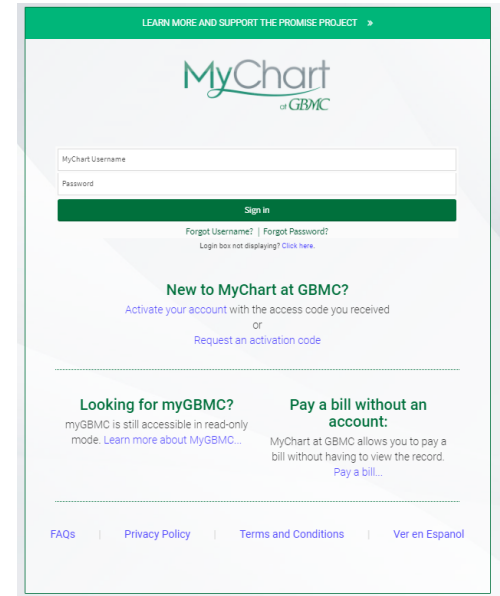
LEARN MORE AND SUPPORT THE PROMISE PROJECT »

MyChart
of GBMC

MyChart Username

Password

Sign in

Forgot Username? | Forgot Password?

Login box not displaying? Click here.

New to MyChart at GBMC?

Activate your account with the access code you received

or

Request an activation code

Looking for myGBMC?

myGBMC is still accessible in read-only mode. Learn more about MyGBMC...

Pay a bill without an account:

MyChart at GBMC allows you to pay a bill without having to view the record. Pay a bill...

FAQs | Privacy Policy | Terms and Conditions | Ver en Espanol